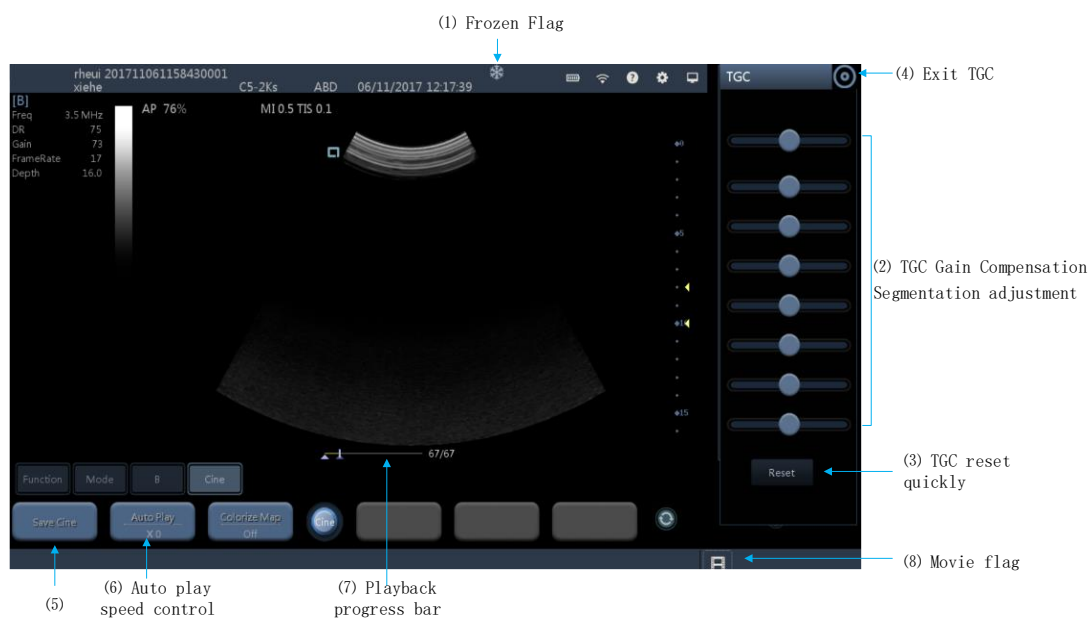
(1) Frozen Flag

rheui 201711061158430001
xiehe
C5-2Ks ABD 06/11/2017 12:17:39

TGC

(4) Exit TGC

[B]
Freq 3.5 MHz
DR 75
Gain 73
FrameRate 17
Depth 16.0

AP 76%

MI 0.5 TIS 0.1

0
5
10
15

(2) TGC Gain Compensation Segmentation adjustment

1 67/67

Reset

(3) TGC reset quickly

Function Mode B Cine

Save Cine Auto Play X 0 Colorize Map Off Cine

(8) Movie flag

(5)

(6) Auto play speed control

(7) Playback progress bar